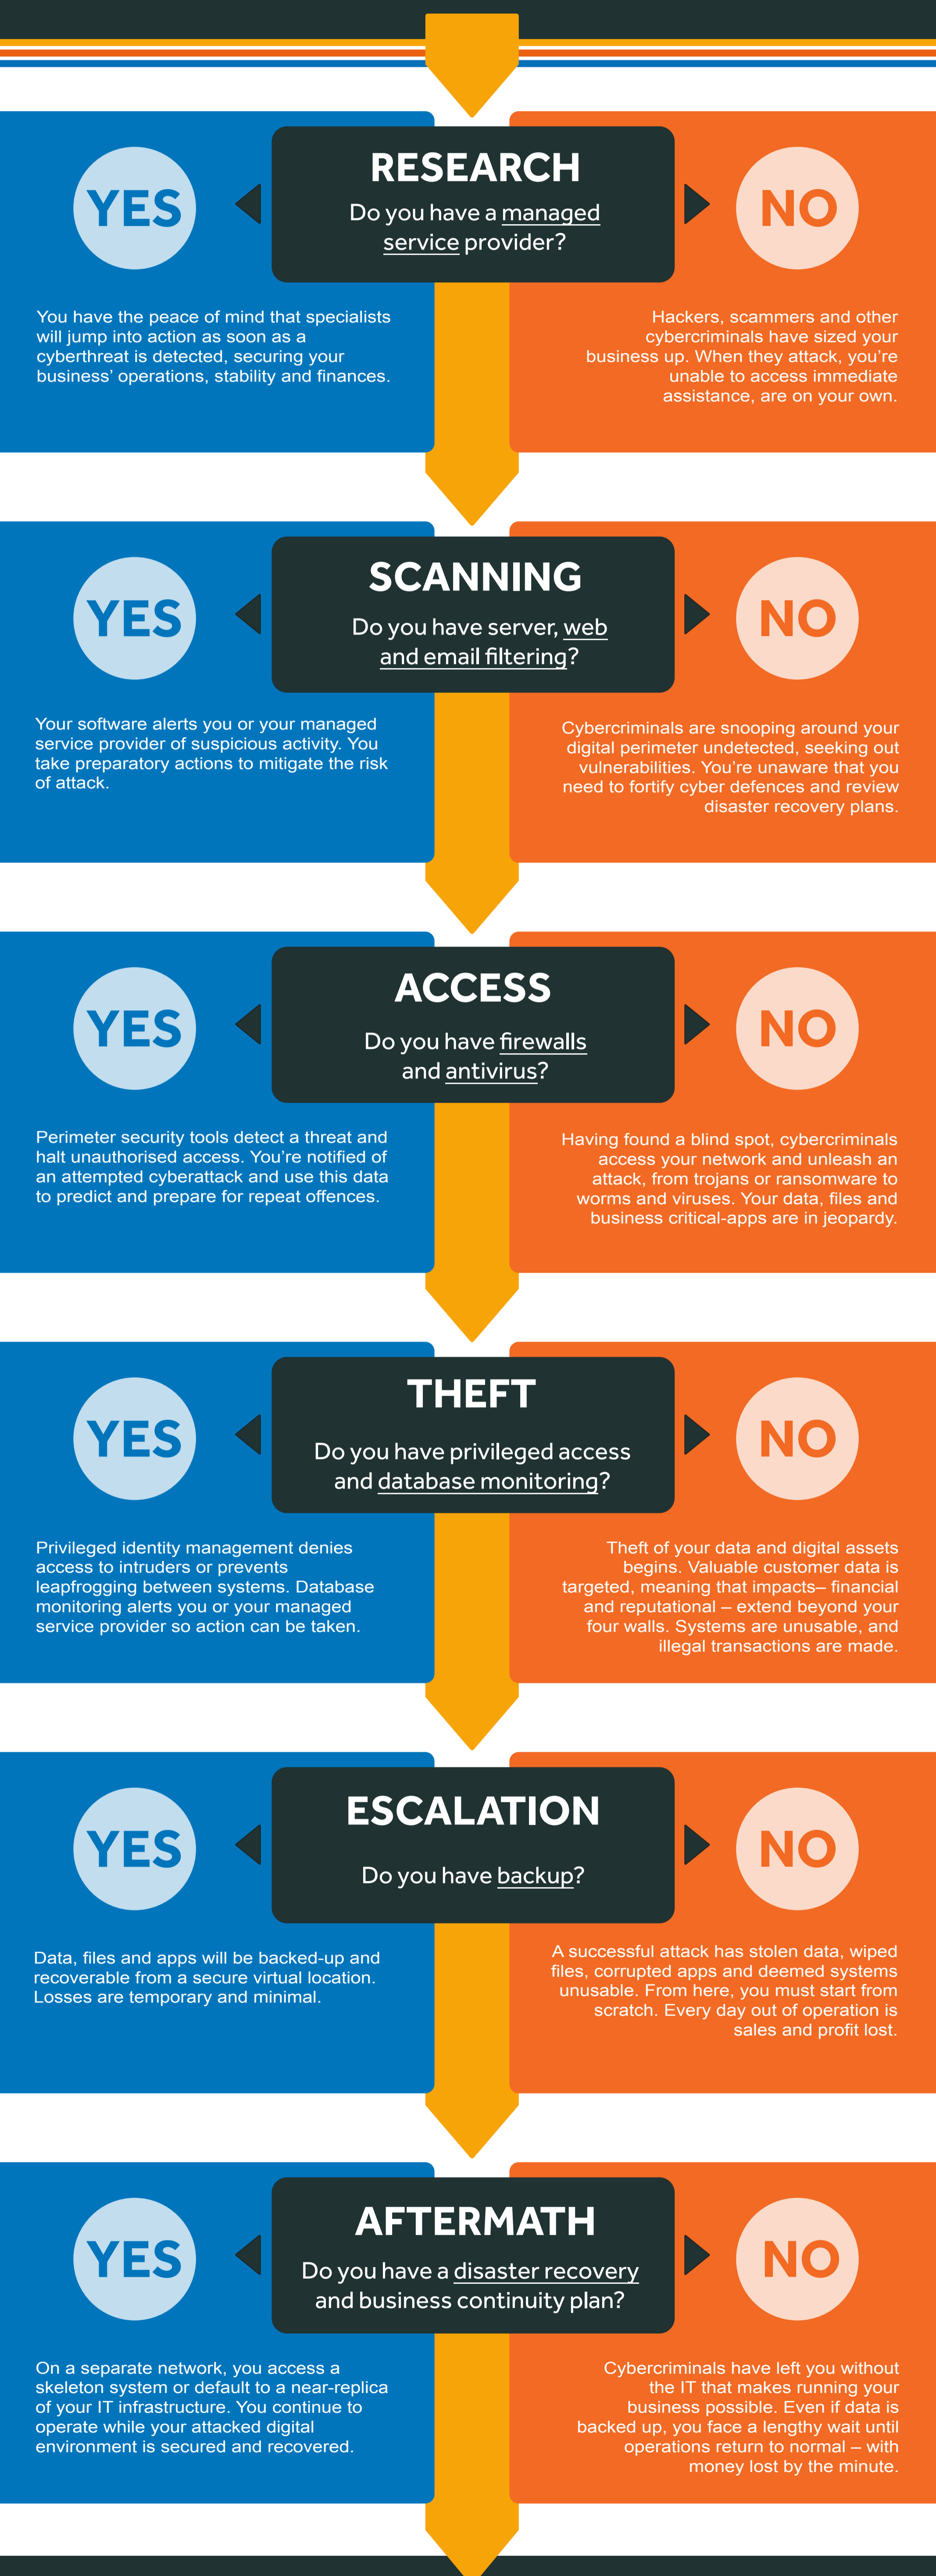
RESEARCH

Do you have a managed service provider?

YES

You have the peace of mind that specialists will jump into action as soon as a cyberthreat is detected, securing your business' operations, stability and finances.

NO

Hackers, scammers and other cybercriminals have sized your business up. When they attack, you're unable to access immediate assistance, are on your own.

SCANNING

Do you have server, web and email filtering?

YES

Your software alerts you or your managed service provider of suspicious activity. You take preparatory actions to mitigate the risk of attack.

NO

Cybercriminals are snooping around your digital perimeter undetected, seeking out vulnerabilities. You're unaware that you need to fortify cyber defences and review disaster recovery plans.

ACCESS

Do you have firewalls and antivirus?

YES

Perimeter security tools detect a threat and halt unauthorised access. You're notified of an attempted cyberattack and use this data to predict and prepare for repeat offences.

NO

Having found a blind spot, cybercriminals access your network and unleash an attack, from trojans or ransomware to worms and viruses. Your data, files and business critical-apps are in jeopardy.

THEFT

Do you have privileged access and database monitoring?

YES

Privileged identity management denies access to intruders or prevents leapfrogging between systems. Database monitoring alerts you or your managed service provider so action can be taken.

NO

Theft of your data and digital assets begins. Valuable customer data is targeted, meaning that impacts– financial and reputational – extend beyond your four walls. Systems are unusable, and illegal transactions are made.

ESCALATION

Do you have backup?

YES

Data, files and apps will be backed-up and recoverable from a secure virtual location. Losses are temporary and minimal.

NO

A successful attack has stolen data, wiped files, corrupted apps and deemed systems unusable. From here, you must start from scratch. Every day out of operation is sales and profit lost.

AFTERMATH

Do you have a disaster recovery and business continuity plan?

YES

On a separate network, you access a skeleton system or default to a near-replica of your IT infrastructure. You continue to operate while your attacked digital environment is secured and recovered.

NO

Cybercriminals have left you without the IT that makes running your business possible. Even if data is backed up, you face a lengthy wait until operations return to normal – with money lost by the minute.